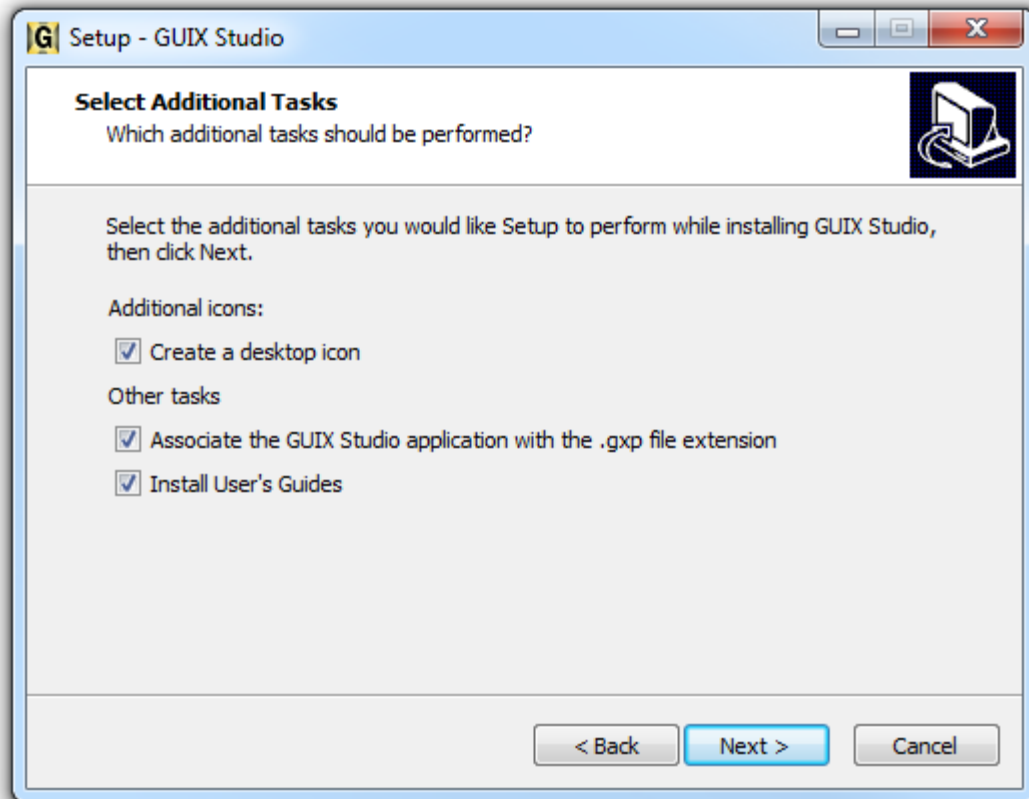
G Setup - GUIX Studio

Select Additional Tasks
Which additional tasks should be performed?

Select the additional tasks you would like Setup to perform while installing GUIX Studio, then click Next.

Additional icons:

Create a desktop icon

Other tasks

Associate the GUIX Studio application with the .gxp file extension

Install User's Guides

< Back
Next >
Cancel